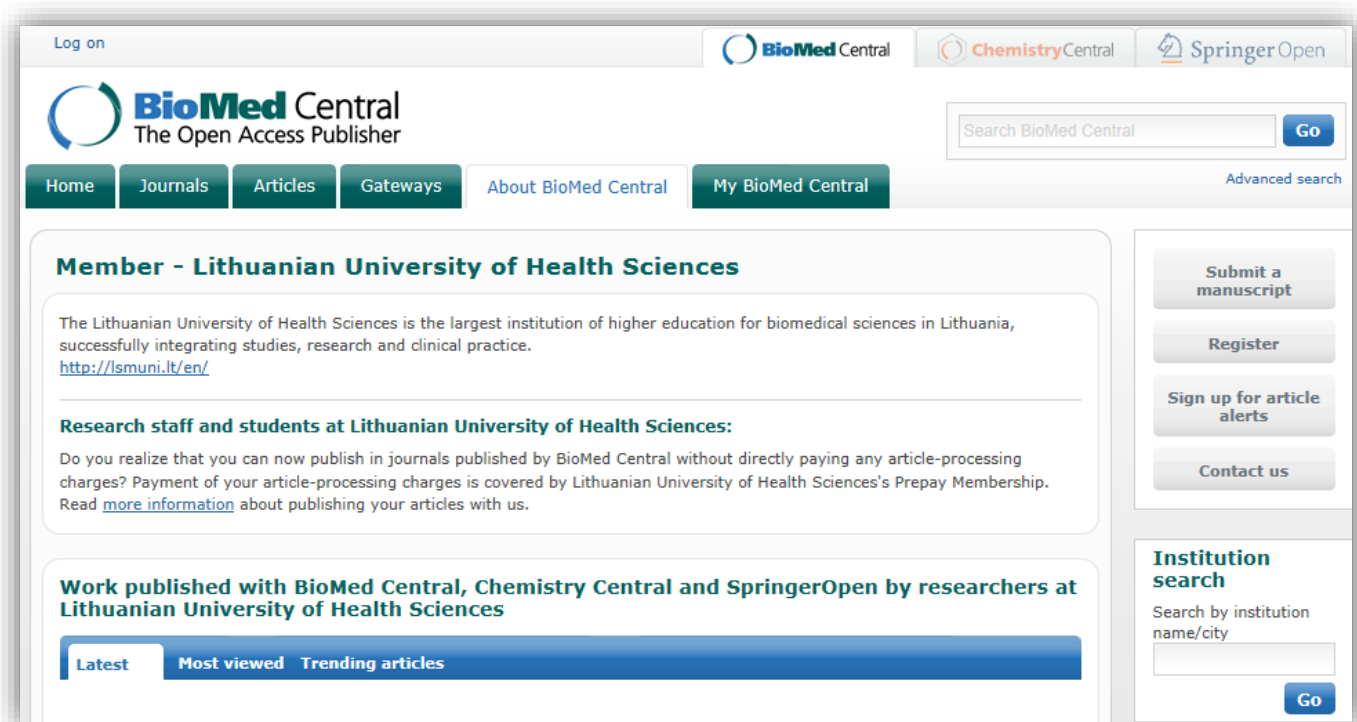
Log on

BioMed Central

ChemistryCentral

SpringerOpen

BioMed Central
The Open Access Publisher

Search BioMed Central

Go

Advanced search

Home

Journals

Articles

Gateways

About BioMed Central

My BioMed Central

Member - Lithuanian University of Health Sciences

The Lithuanian University of Health Sciences is the largest institution of higher education for biomedical sciences in Lithuania, successfully integrating studies, research and clinical practice.
http://lsmuni.lt/en/

Research staff and students at Lithuanian University of Health Sciences:

Do you realize that you can now publish in journals published by BioMed Central without directly paying any article-processing charges? Payment of your article-processing charges is covered by Lithuanian University of Health Sciences's Prepay Membership. Read more information about publishing your articles with us.

Work published with BioMed Central, Chemistry Central and SpringerOpen by researchers at Lithuanian University of Health Sciences

Latest

Most viewed

Trending articles

Submit a manuscript

Register

Sign up for article alerts

Contact us

Institution search

Search by institution name/city

Go